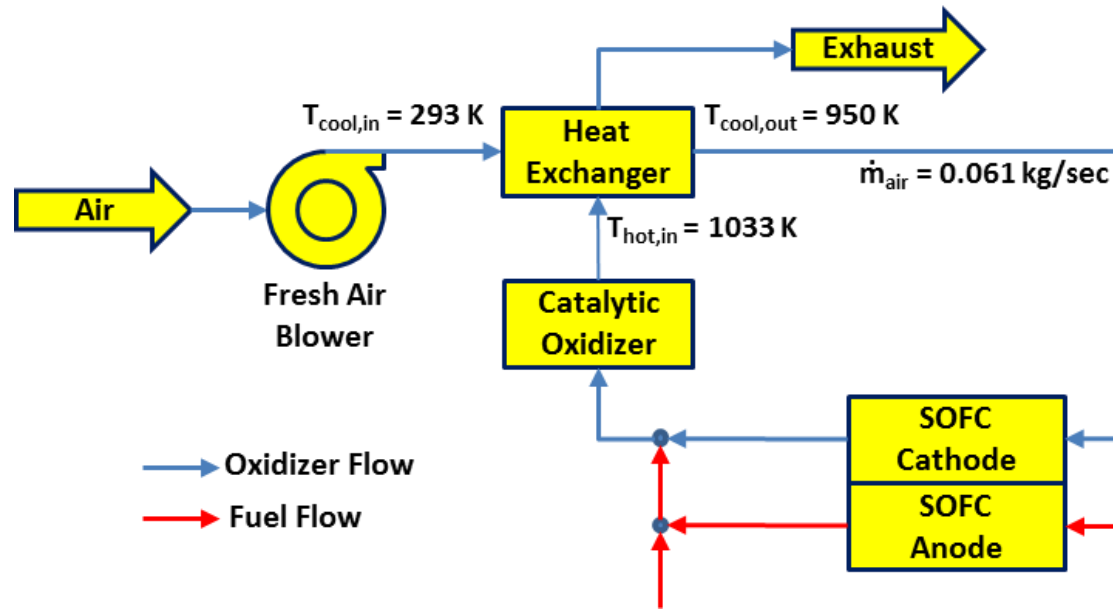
Exhaust

$T_{cool,in}$ = 293 K

Heat Exchanger

$T_{cool,out}$ = 950 K

$\dot{m}_{air}$ = 0.061 kg/sec

Air

$T_{hot,in}$ = 1033 K

Fresh Air Blower

Catalytic Oxidizer

SOFC Cathode

SOFC Anode

Oxidizer Flow

Fuel Flow